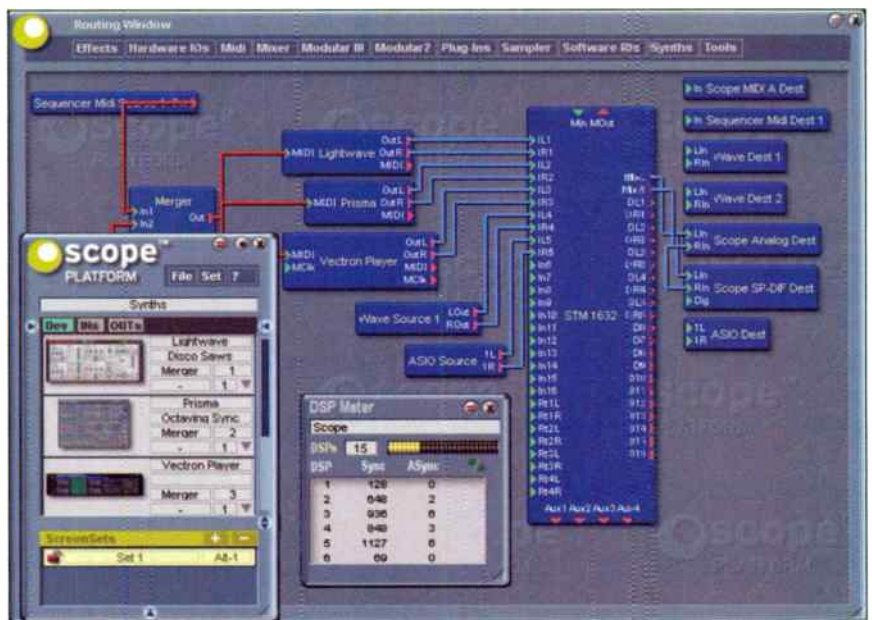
Routing Window

Effects | Hardware IOs | Midi | Mixer | Modular III | Modular2 | Plug-Ins | Sampler | Software IOs | Synths | Tools

Sequencer Midi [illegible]

In Scope MIDI A Dest

In Sequencer Midi Dest 1

Min MOut

OutL
MIDI Lightwave OutR
MIDI

OutL
MIDI Prisma OutR
MIDI

Merger
In1
In2
Out

MIDI
MClk Vectron Player
OutL
OutR
MIDI
MClk

Wave Source 1 LOut ROut

ASIO Source 1L 1R

IL1 IR1 IL2 IR2 IL3 IR3 IL4 IR4 IL5 IR5 In6 In7 In8 In9 In10 In11 In12 In13 In14 In15 In16 Rt1L Rt1R Rt2L Rt2R Rt3L Rt3R Rt4L Rt4R

STM 1632

Mix L Mix R DL1 DR1 DL2 DR2 DL3 DR3 DL4 DR4 DL5 DR5 D6 D7 D8 D9 D10 D11 D12 D13 D14 D15 D16

Aux1 Aux2 Aux3 Aux4

Lin Rin Wave Dest 1

Lin Rin Wave Dest 2

Lin Rin Scope Analog Dest

Lin Rin Dig Scope SP-DIF Dest

1L 1R ASIO Dest

scope PLATFORM
File Set ?
Synths
Dev Ins OUTs
Lightwave
Disco Saws
Merger 1
- 1
Prisma
Octaving Sync
Merger 2
- 1
Vectron Player
Merger 3
- 1

ScreenSets + −
Set 1 Alt-1

DSP Meter
Scope
DSPs 15

| DSP | Sync | ASync |
|---|---|---|
| 1 | 128 | 0 |
| 2 | 848 | 2 |
| 3 | 936 | 6 |
| 4 | 848 | 3 |
| 5 | 1127 | 6 |
| 6 | 69 | 0 |

scope PLATFORM